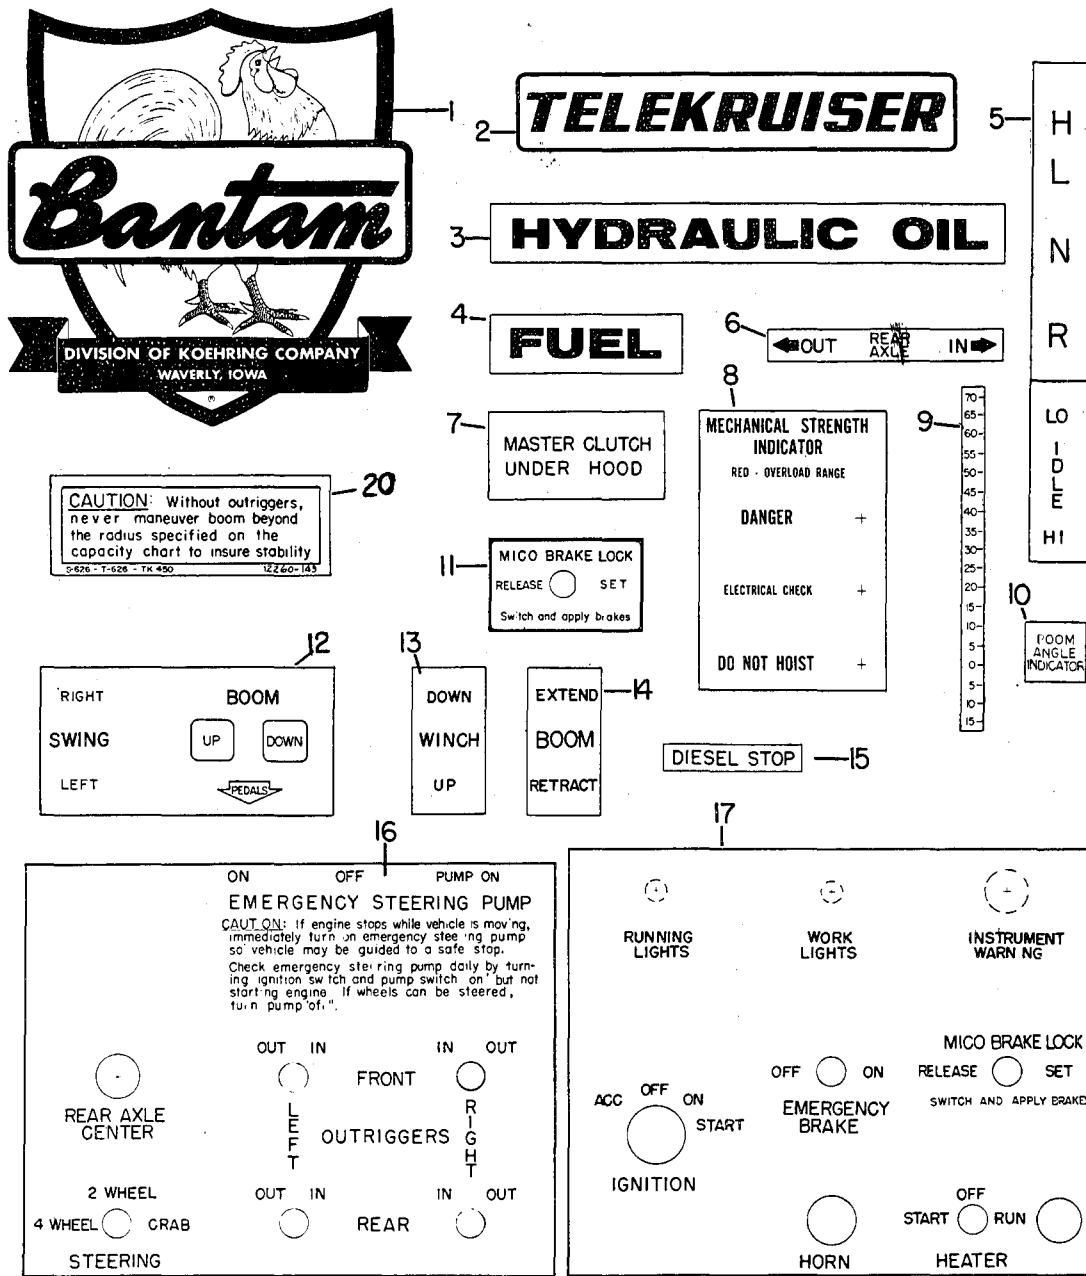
Bantam
DIVISION OF KOEHRING COMPANY
WAVERLY, IOWA
®

1

2 TELEKRUISER

3 HYDRAULIC OIL

4 FUEL

5 H L N R LO IDLE HI

6 OUT REAR AXLE IN

7 MASTER CLUTCH UNDER HOOD

8 MECHANICAL STRENGTH INDICATOR
RED - OVERLOAD RANGE
DANGER +
ELECTRICAL CHECK +
DO NOT HOIST +

9 70 65 60 55 50 45 40 35 30 25 20 15 10 5 0 5 10 15

10 BOOM ANGLE INDICATOR

11 MICO BRAKE LOCK
RELEASE SET
Switch and apply brakes

20 CAUTION: Without outriggers, never maneuver boom beyond the radius specified on the capacity chart to insure stability
S-626 - T-626 - TK 450 12260-143

12 RIGHT BOOM
SWING UP DOWN
LEFT PEDALS

13 DOWN WINCH UP

14 EXTEND BOOM RETRACT

15 DIESEL STOP

16
ON OFF PUMP ON
EMERGENCY STEERING PUMP
CAUT ON: If engine stops while vehicle is mov ng, immediately turn on emergency stee ing pump so vehicle may be guided to a safe stop.
Check emergency ste ring pump daily by turning ignition sw tch and pump switch on but not start ng engine If wheels can be steered, tu n pump ofi".
OUT IN IN OUT
FRONT
REAR AXLE CENTER
LEFT OUTRIGGERS RIGHT
2 WHEEL
4 WHEEL CRAB
STEERING
OUT IN IN OUT
REAR

17
RUNNING LIGHTS
WORK LIGHTS
INSTRUMENT WARN NG
MICO BRAKE LOCK
RELEASE SET
SWITCH AND APPLY BRAKE
OFF ON
EMERGENCY BRAKE
ACC OFF ON
START
IGNITION
HORN
OFF
START RUN
HEATER